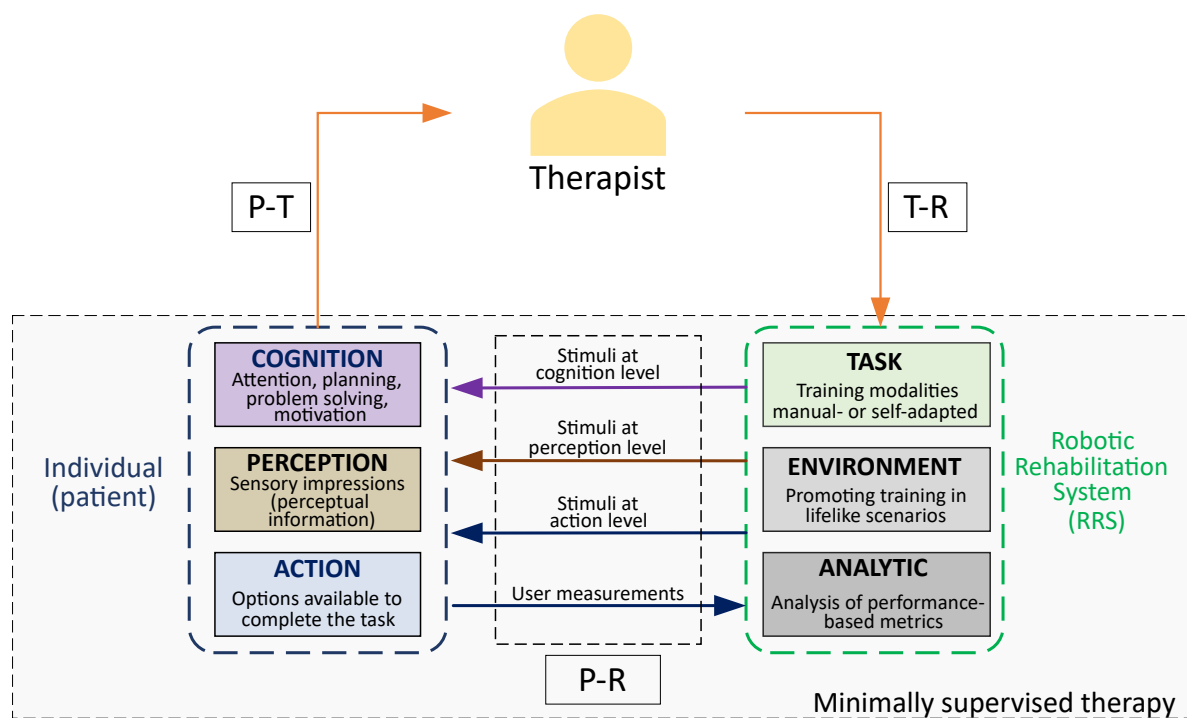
Therapist

P-T

T-R

Individual (patient)

COGNITION
Attention, planning, problem solving, motivation

PERCEPTION
Sensory impressions (perceptual information)

ACTION
Options available to complete the task

Stimuli at cognition level

Stimuli at perception level

Stimuli at action level

User measurements

TASK
Training modalities manual- or self-adapted

ENVIRONMENT
Promoting training in lifelike scenarios

ANALYTIC
Analysis of performance-based metrics

Robotic Rehabilitation System (RRS)

P-R

Minimally supervised therapy